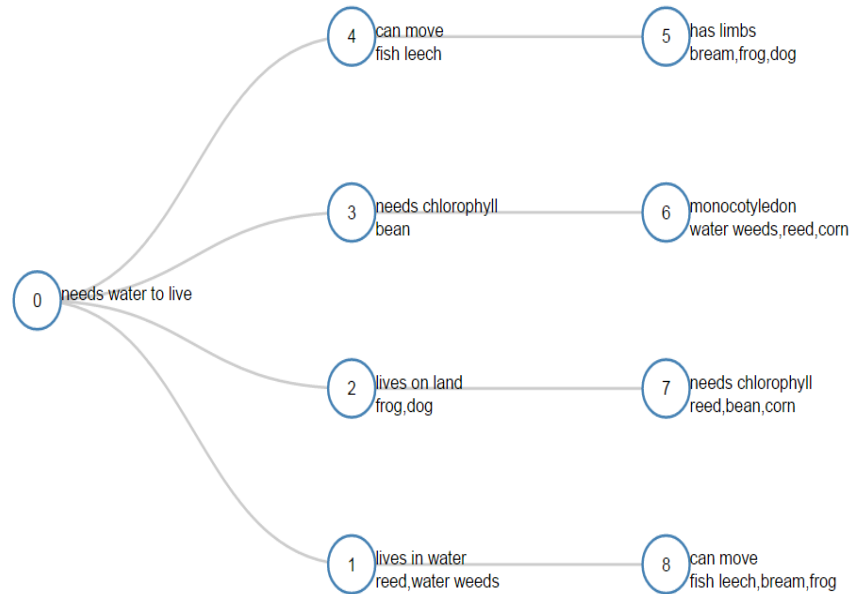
0 needs water to live

4 can move
fish leech

5 has limbs
bream,frog,dog

3 needs chlorophyll
bean

6 monocotyledon
water weeds,reed,corn

2 lives on land
frog,dog

7 needs chlorophyll
reed,bean,corn

1 lives in water
reed,water weeds

8 can move
fish leech,bream,frog